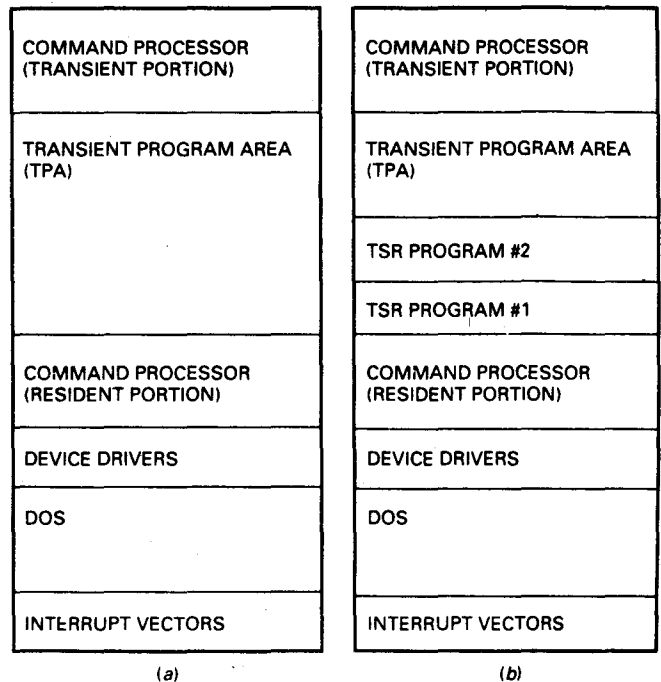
COMMAND PROCESSOR (TRANSIENT PORTION)

TRANSIENT PROGRAM AREA (TPA)

COMMAND PROCESSOR (RESIDENT PORTION)

DEVICE DRIVERS

DOS

INTERRUPT VECTORS

(a)

COMMAND PROCESSOR (TRANSIENT PORTION)

TRANSIENT PROGRAM AREA (TPA)

TSR PROGRAM #2

TSR PROGRAM #1

COMMAND PROCESSOR (RESIDENT PORTION)

DEVICE DRIVERS

DOS

INTERRUPT VECTORS

(b)